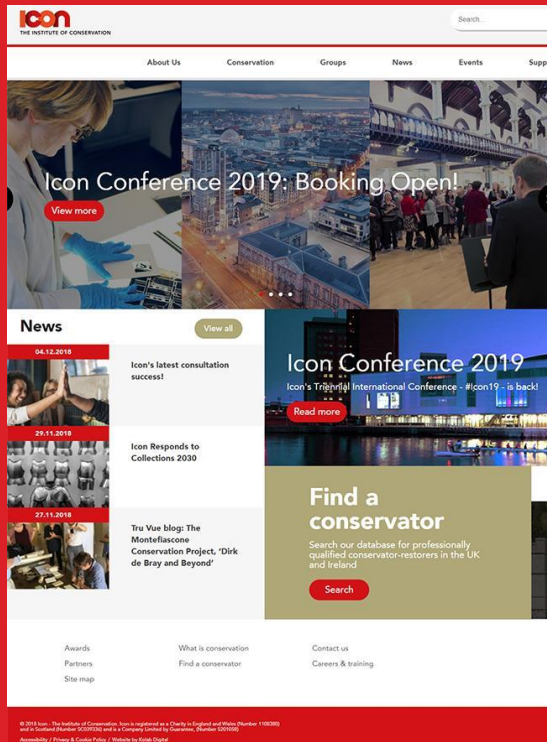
Icon
THE INSTITUTE OF CONSERVATION

Search...

About Us
Conservation
Groups
News
Events
Supp

Icon Conference 2019: Booking Open!
View more

News
View all

04.12.2018
Icon's latest consultation success!

29.11.2018
Icon Responds to Collections 2030

27.11.2018
Tru Vue blog: The Montefiascone Conservation Project, 'Dirk de Bray and Beyond'

Icon Conference 2019
Icon's Triennial International Conference - #Icon19 - is back!
Read more

Find a conservator
Search our database for professionally qualified conservator-restorers in the UK and Ireland
Search

Awards
Partners
Site map
What is conservation
Find a conservator
Contact us
Careers & training

© 2018 Icon - The Institute of Conservation. Icon is registered as a Charity in England and Wales (Number 1108380) and in Scotland (Number SC039336) and is a Company Limited by Guarantee (Number 5201058)
Accessibility / Privacy & Cookie Policy / Website by Kaizab Digital